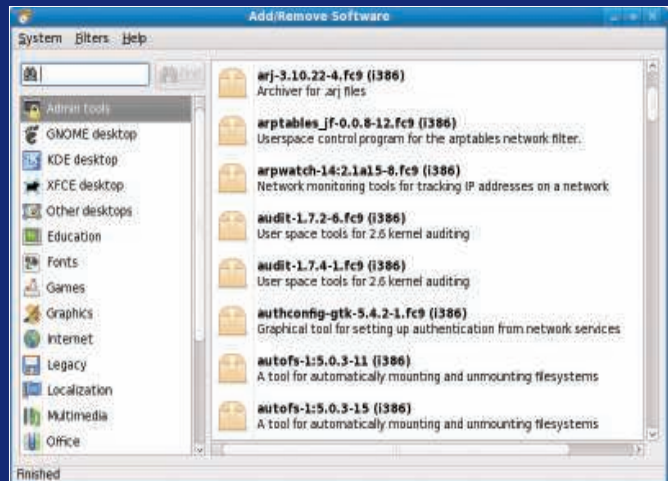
Add/Remove Software

System Filters Help

Find

Admin tools
GNOME desktop
KDE desktop
XFCE desktop
Other desktops
Education
Fonts
Games
Graphics
Internet
Legacy
Localization
Multimedia
Office

arj-3.10.22-4.fc9 (i386)
Archiver for .arj files

arptables_jf-0.0.8-12.fc9 (i386)
Userspace control program for the arptables network filter.

arpwatch-14:2.1a15-8.fc9 (i386)
Network monitoring tools for tracking IP addresses on a network

audit-1.7.2-6.fc9 (i386)
User space tools for 2.6 kernel auditing

audit-1.7.4-1.fc9 (i386)
User space tools for 2.6 kernel auditing

authconfig-gtk-5.4.2-1.fc9 (i386)
Graphical tool for setting up authentication from network services

autofs-1:5.0.3-11 (i386)
A tool for automatically mounting and unmounting filesystems

autofs-1:5.0.3-15 (i386)
A tool for automatically mounting and unmounting filesystems

Finished